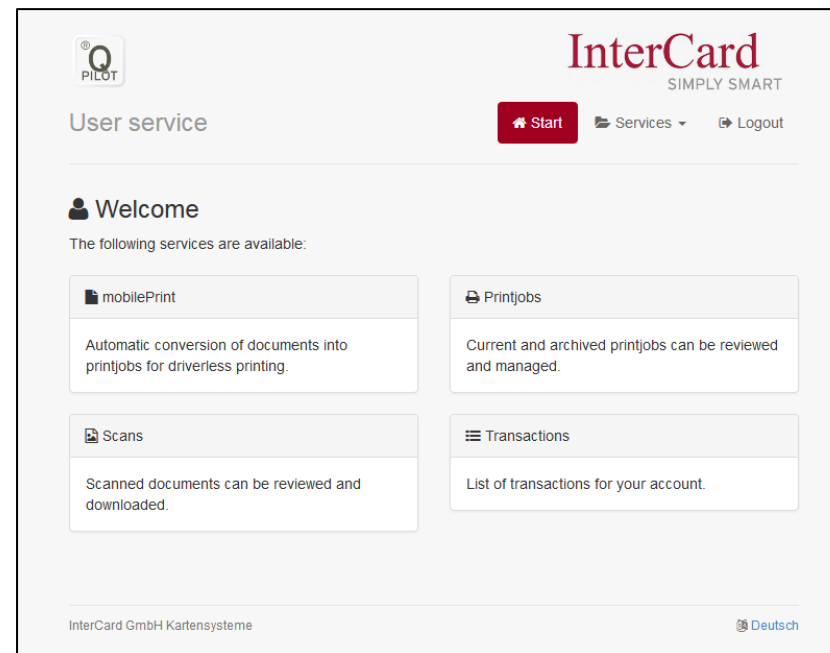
®
Q
PILOT

InterCard
SIMPLY SMART

User service

Start
Services
Logout

Welcome
The following services are available:

mobilePrint
Automatic conversion of documents into printjobs for driverless printing.

Printjobs
Current and archived printjobs can be reviewed and managed.

Scans
Scanned documents can be reviewed and downloaded.

Transactions
List of transactions for your account.

InterCard GmbH Kartensysteme

Deutsch